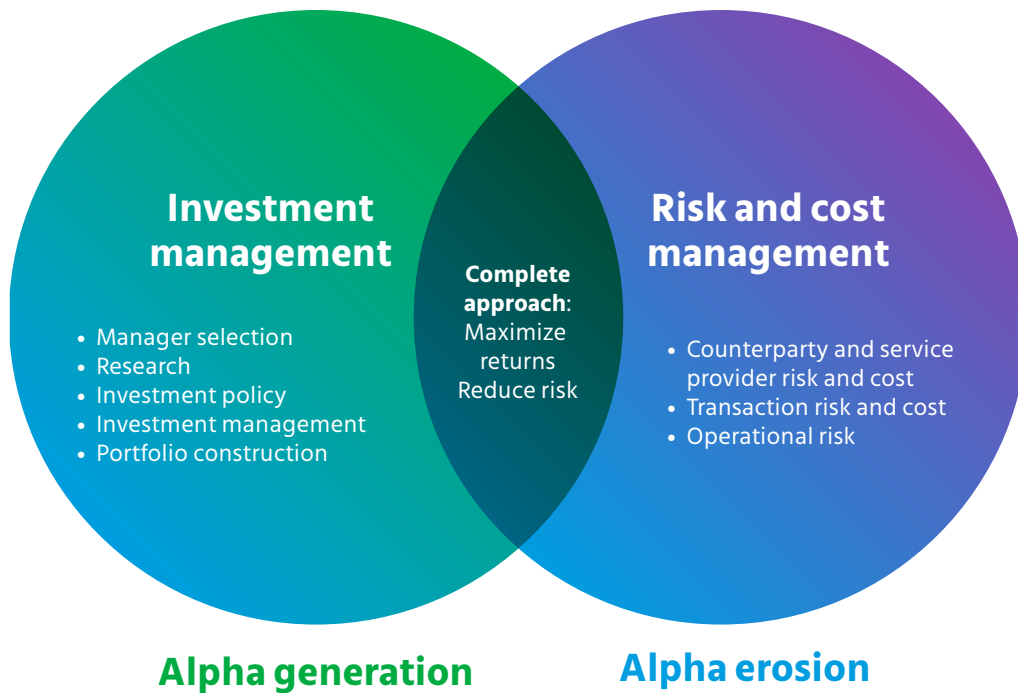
Investment management

• Manager selection
• Research
• Investment policy
• Investment management
• Portfolio construction

Complete approach: Maximize returns Reduce risk

Risk and cost management

• Counterparty and service provider risk and cost
• Transaction risk and cost
• Operational risk

Alpha generation

Alpha erosion